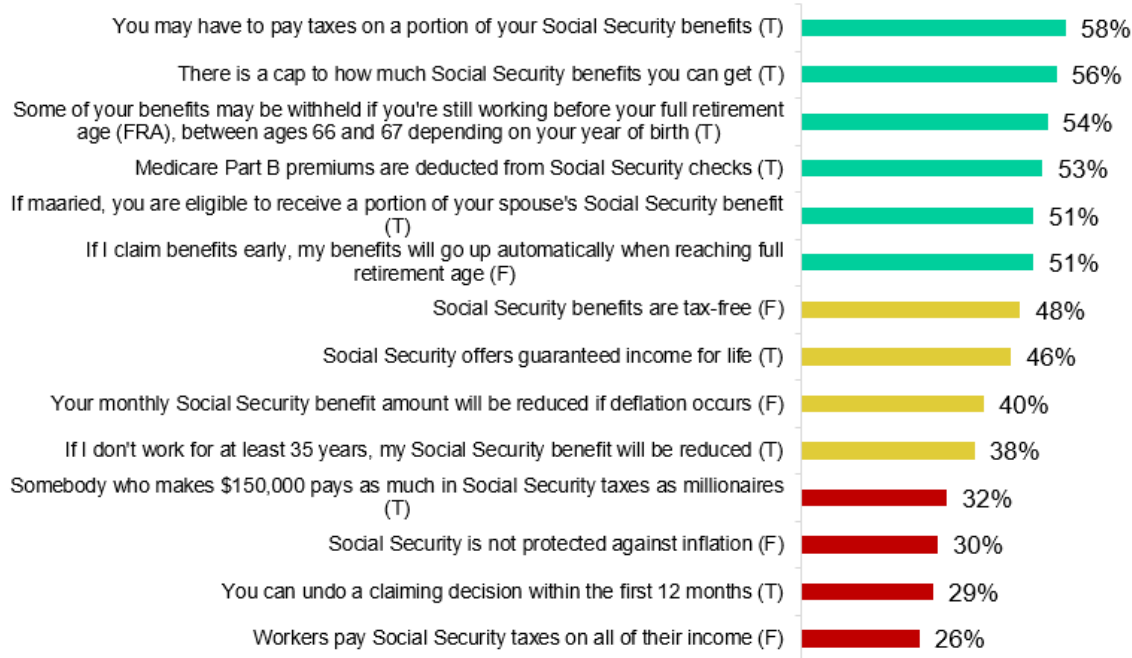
You may have to pay taxes on a portion of your Social Security benefits (T) 58%

There is a cap to how much Social Security benefits you can get (T) 56%

Some of your benefits may be withheld if you're still working before your full retirement age (FRA), between ages 66 and 67 depending on your year of birth (T) 54%

Medicare Part B premiums are deducted from Social Security checks (T) 53%

If maaried, you are eligible to receive a portion of your spouse's Social Security benefit (T) 51%

If I claim benefits early, my benefits will go up automatically when reaching full retirement age (F) 51%

Social Security benefits are tax-free (F) 48%

Social Security offers guaranteed income for life (T) 46%

Your monthly Social Security benefit amount will be reduced if deflation occurs (F) 40%

If I don't work for at least 35 years, my Social Security benefit will be reduced (T) 38%

Somebody who makes $150,000 pays as much in Social Security taxes as millionaires (T) 32%

Social Security is not protected against inflation (F) 30%

You can undo a claiming decision within the first 12 months (T) 29%

Workers pay Social Security taxes on all of their income (F) 26%